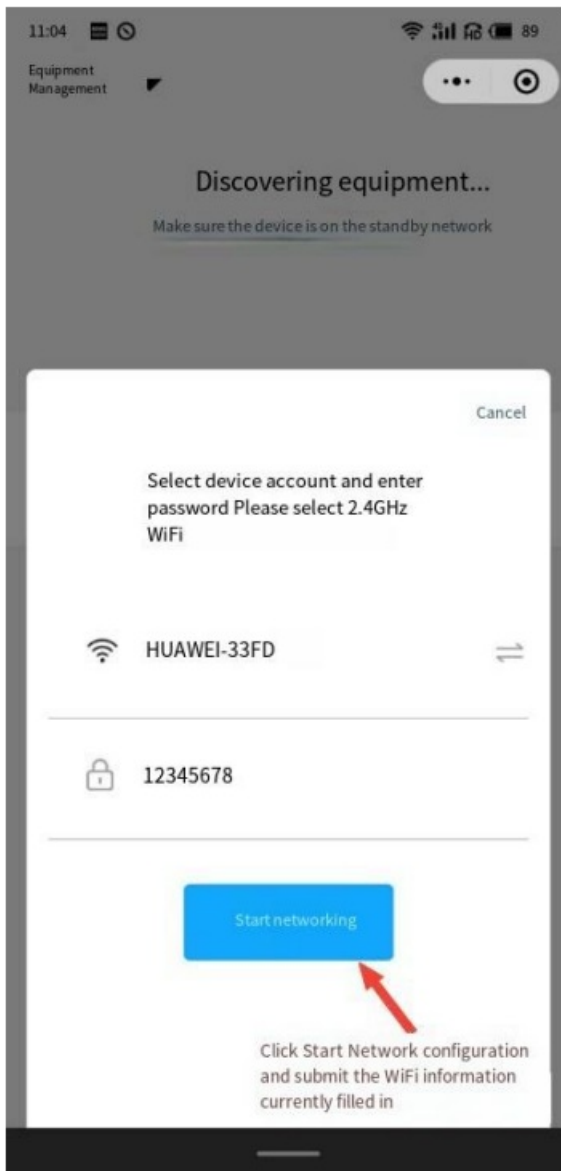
11:04 89

Equipment Management

Discovering equipment...

Make sure the device is on the standby network

Cancel

Select device account and enter password Please select 2.4GHz WiFi

HUAWEI-33FD

12345678

Start networking

Click Start Network configuration and submit the WiFi information currently filled in